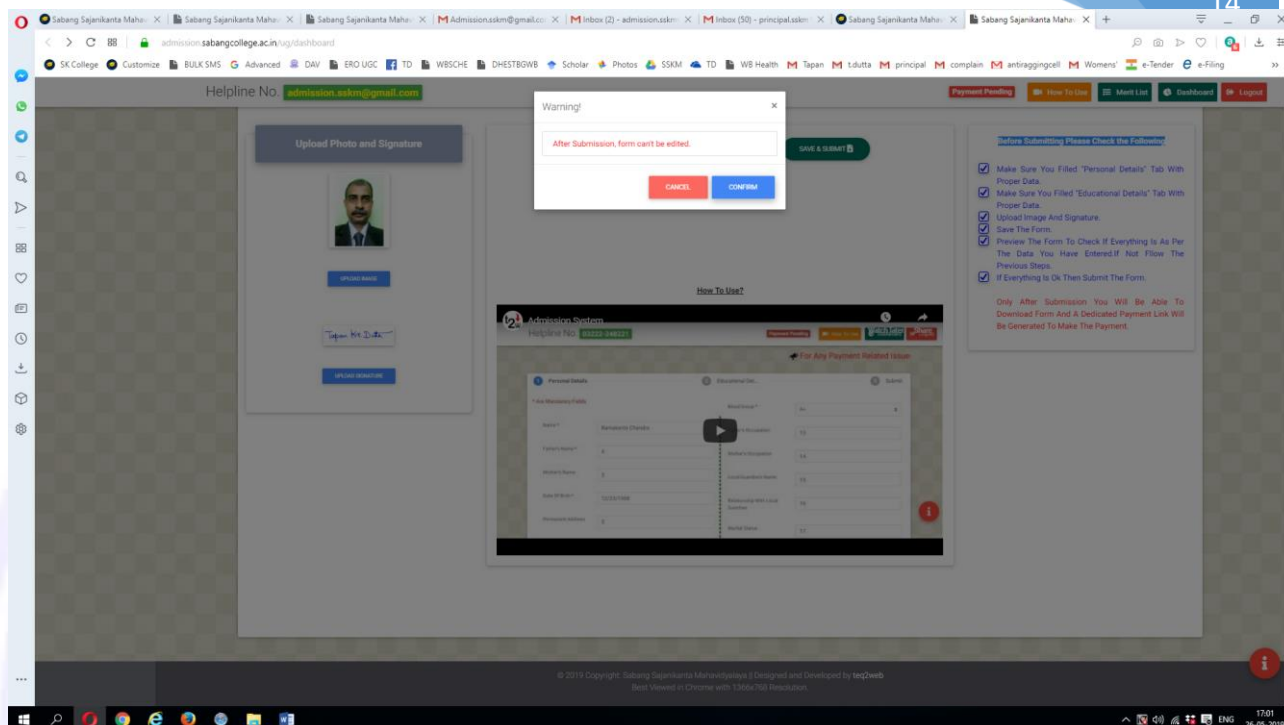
14

Sabang Sajanikanta Maha | Sabang Sajanikanta Maha | Sabang Sajanikanta Maha | Admission.sskm@gmail.co | Inbox (2) - admission.sskm | Inbox (50) - principal.sskm | Sabang Sajanikanta Maha | Sabang Sajanikanta Maha

admission.sabangcollege.ac.in/ug/dashboard

SK College Customize BULK SMS Advanced DAV ERO UGC TD WBSCHE DHESTBGWB Scholar Photos SSKM TD WB Health Tapan t.dutta principal complain antiraggingcell Womens' e-Tender e-Filing

Helpline No. admission.sskm@gmail.com

Payment Pending How To Use Merit List Dashboard Logout

Upload Photo and Signature

UPLOAD IMAGE

Tapan Kr Dutta

UPLOAD SIGNATURE

SAVE & SUBMIT

Warning!

After Submission, form can't be edited.

CANCEL CONFIRM

How To Use?

Admission System
Helpline No. 03222-248221

For Any Payment Related Issue

Personal Details Educational Det... Submit

Before Submitting Please Check the Following

Make Sure You Filled "Personal Details" Tab With Proper Data.
Make Sure You Filled "Educational Details" Tab With Proper Data.
Upload Image And Signature.
Save The Form.
Preview The Form To Check If Everything Is As Per The Data You Have Entered.If Not Flow The Previous Steps.
If Everything Is Ok Then Submit The Form.

Only After Submission You Will Be Able To Download Form And A Dedicated Payment Link Will Be Generated To Make The Payment.

© 2019 Copyright: Sabang Sajanikanta Mahavidyalaya || Designed and Developed by teq2web
Best Viewed in Chrome with 1366x768 Resolution.

ENG 17:01